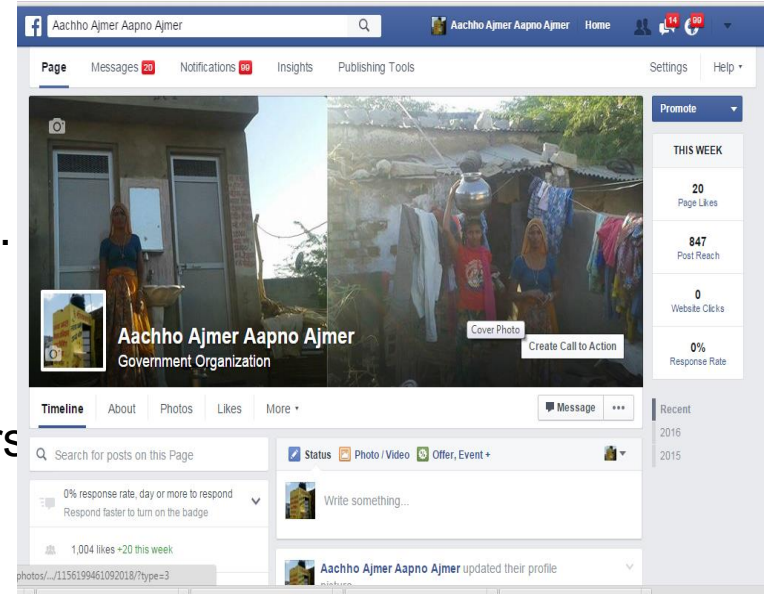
Aachho Ajmer Aapno Ajmer

Aachho Ajmer Aapno Ajmer Home 14 99

Page Messages 20 Notifications 99 Insights Publishing Tools Settings Help

Promote

THIS WEEK

20
Page Likes

847
Post Reach

0
Website Clicks

0%
Response Rate

Aachho Ajmer Aapno Ajmer
Government Organization

Cover Photo

Create Call to Action

Timeline About Photos Likes More

Message ···

Recent
2016
2015

Search for posts on this Page

0% response rate, day or more to respond
Respond faster to turn on the badge

1,004 likes +20 this week

Status Photo / Video Offer, Event +

Write something...

Aachho Ajmer Aapno Ajmer updated their profile picture.

photos/.../1156199461092018/?type=3